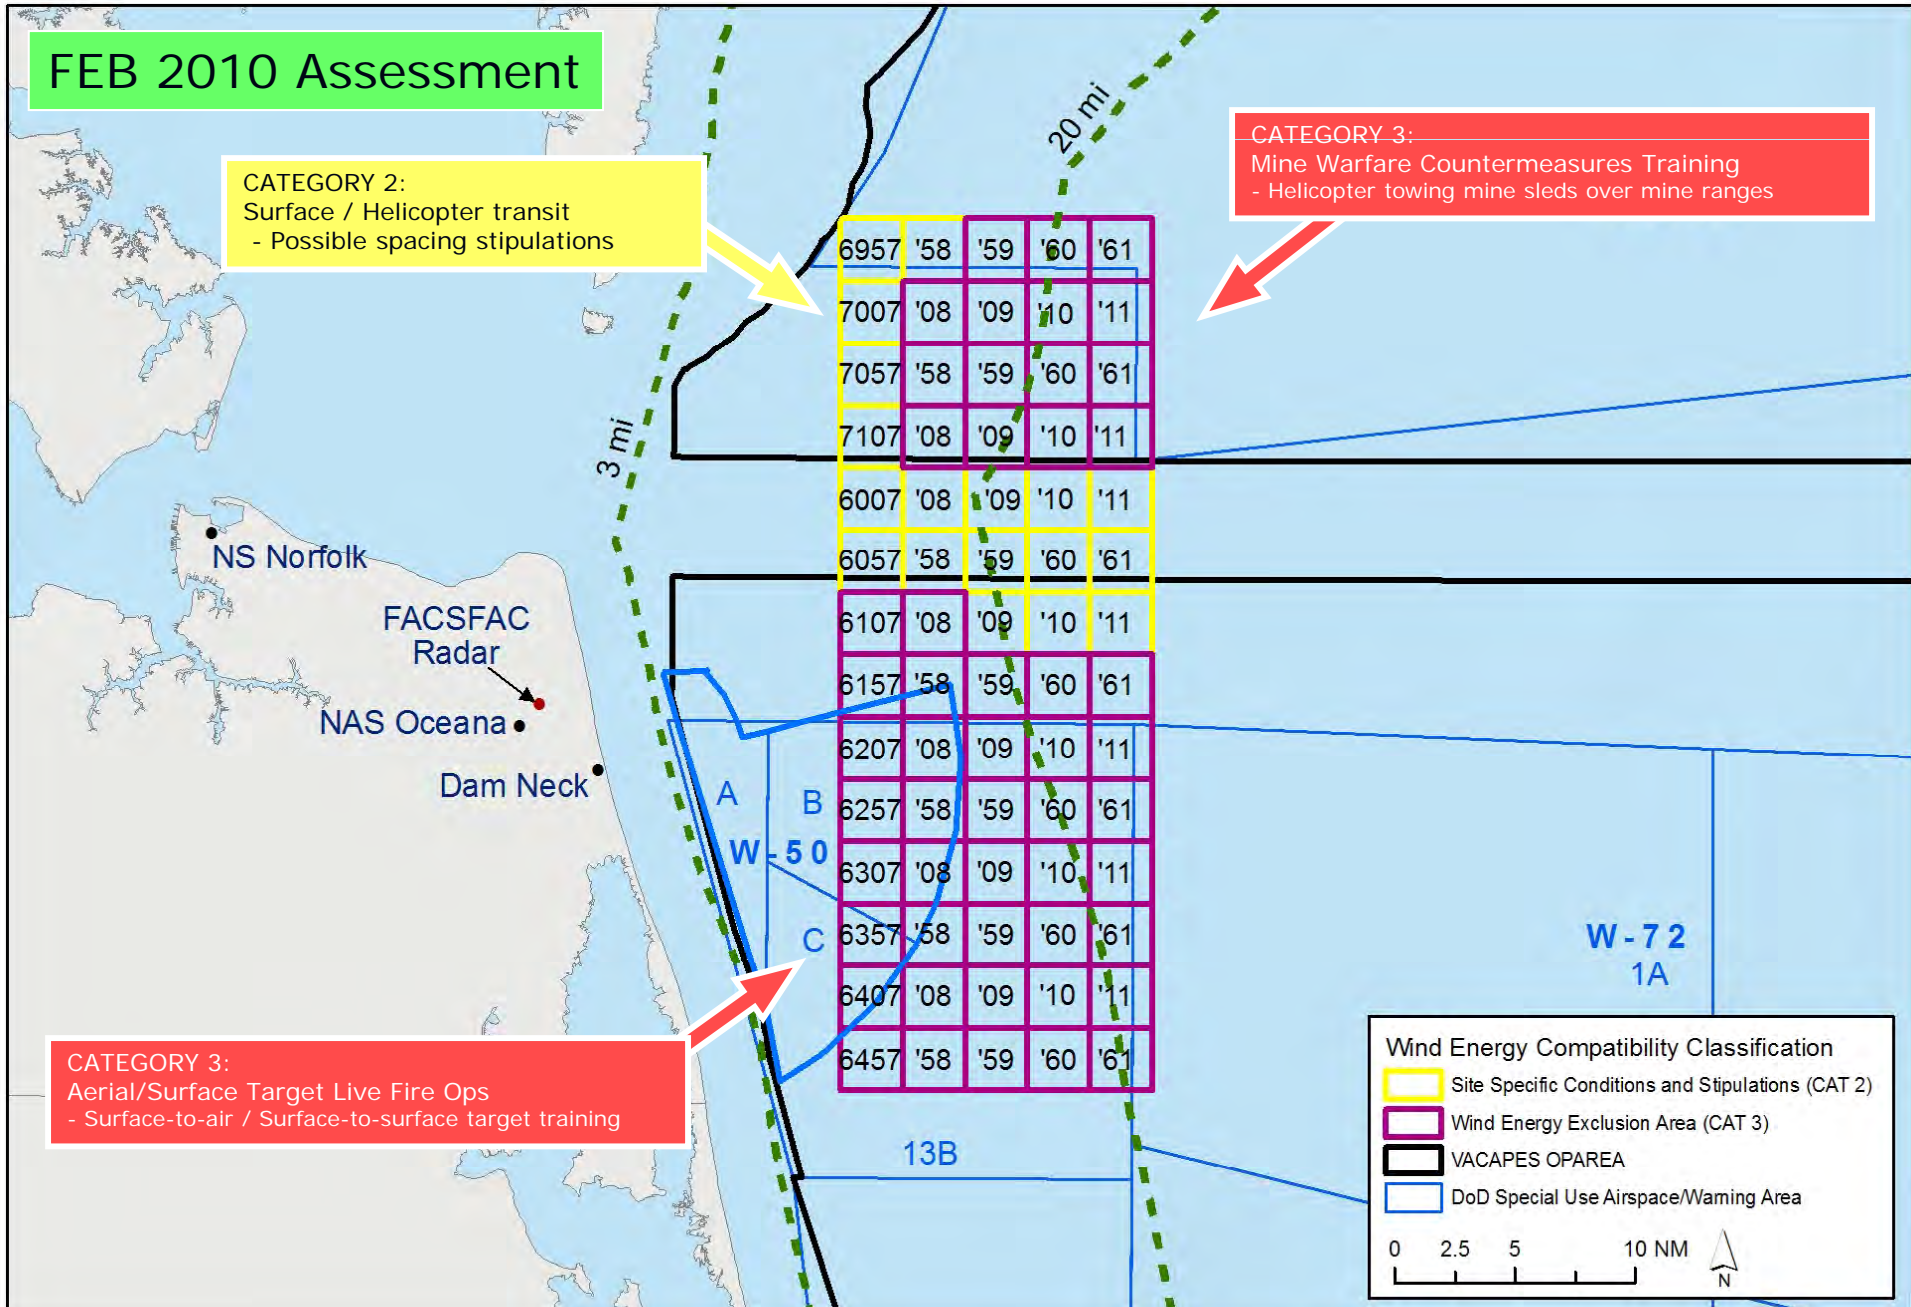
FEB 2010 Assessment

CATEGORY 2:
Surface / Helicopter transit
- Possible spacing stipulations

CATEGORY 3:
Mine Warfare Countermeasures Training
- Helicopter towing mine sleds over mine ranges

20 mi

3 mi

| 6957 | '58 | '59 | '60 | '61 |
|---|---|---|---|---|
| 7007 | '08 | '09 | '10 | '11 |
| 7057 | '58 | '59 | '60 | '61 |
| 7107 | '08 | '09 | '10 | '11 |
| 6007 | '08 | '09 | '10 | '11 |
| 6057 | '58 | '59 | '60 | '61 |
| 6107 | '08 | '09 | '10 | '11 |
| 6157 | '58 | '59 | '60 | '61 |
| 6207 | '08 | '09 | '10 | '11 |
| 6257 | '58 | '59 | '60 | '61 |
| 6307 | '08 | '09 | '10 | '11 |
| 6357 | '58 | '59 | '60 | '61 |
| 6407 | '08 | '09 | '10 | '11 |
| 6457 | '58 | '59 | '60 | '61 |

NS Norfolk

FACSFAC Radar

NAS Oceana

Dam Neck

A

B

W - 5 0

C

W - 7 2
1A

13B

CATEGORY 3:
Aerial/Surface Target Live Fire Ops
- Surface-to-air / Surface-to-surface target training

Wind Energy Compatibility Classification
Site Specific Conditions and Stipulations (CAT 2)
Wind Energy Exclusion Area (CAT 3)
VACAPES OPAREA
DoD Special Use Airspace/Warning Area

0 2.5 5 10 NM
N